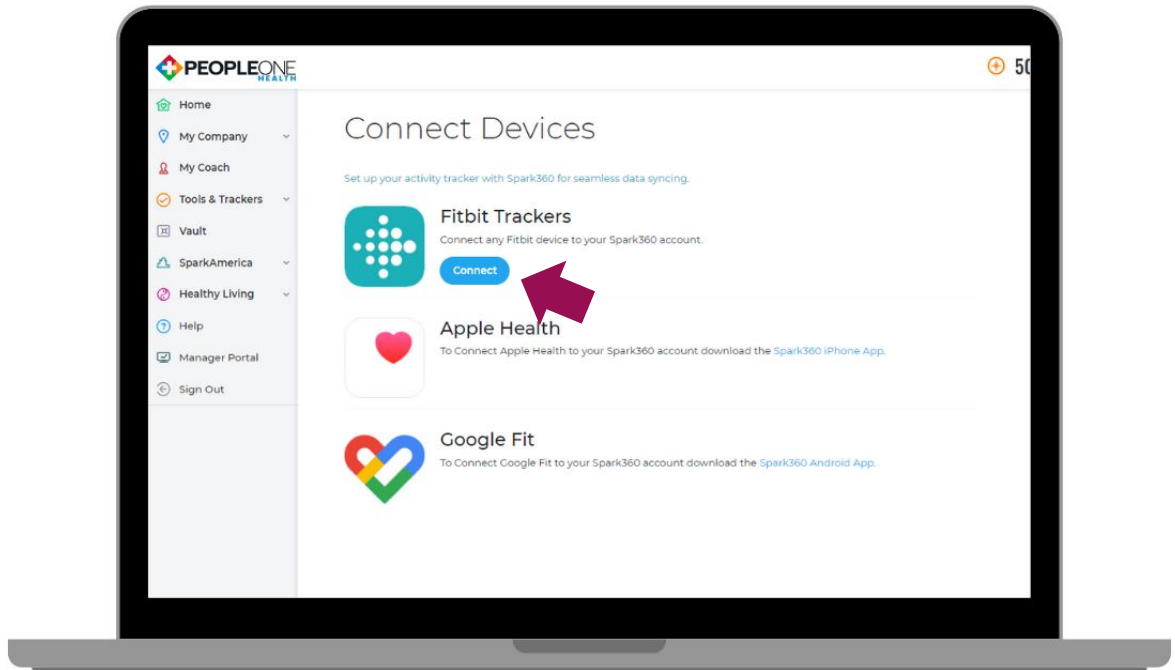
PEOPLEONE HEALTH

50

Home
My Company
My Coach
Tools & Trackers
Vault
SparkAmerica
Healthy Living
Help
Manager Portal
Sign Out

Connect Devices

Set up your activity tracker with Spark360 for seamless data syncing.

Fitbit Trackers
Connect any Fitbit device to your Spark360 account.
Connect

Apple Health
To Connect Apple Health to your Spark360 account download the Spark360 iPhone App.

Google Fit
To Connect Google Fit to your Spark360 account download the Spark360 Android App.